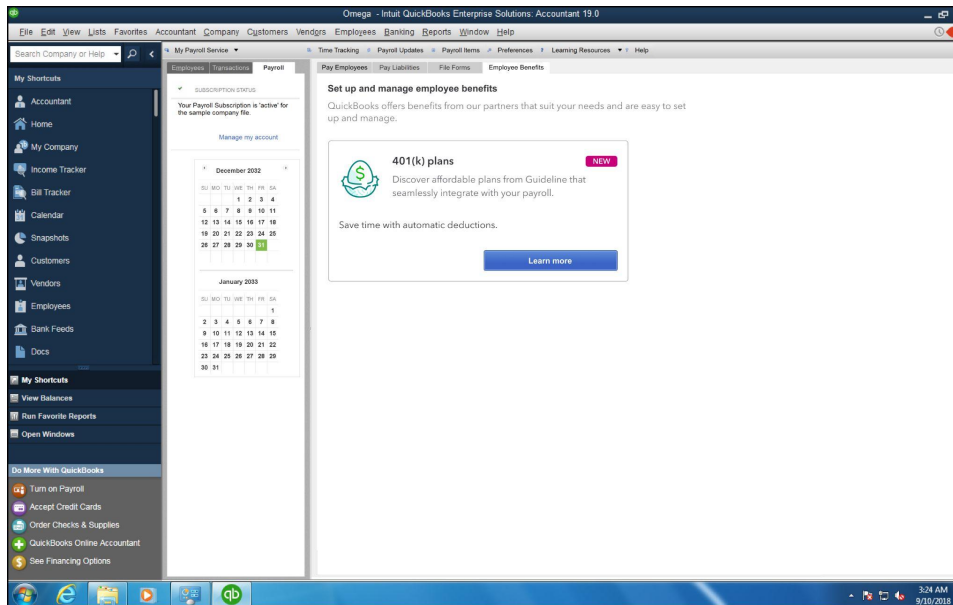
Omega - Intuit QuickBooks Enterprise Solutions: Accountant 19.0

File Edit View Lists Favorites Accountant Company Customers Vendors Employees Banking Reports Window Help

Search Company or Help

My Payroll Service ▼

Time Tracking Payroll Updates Payroll Items Preferences Learning Resources ▼ Help

My Shortcuts

Accountant
Home
My Company
Income Tracker
Bill Tracker
Calendar
Snapshots
Customers
Vendors
Employees
Bank Feeds
Docs

My Shortcuts
View Balances
Run Favorite Reports
Open Windows

Do More With QuickBooks

Turn on Payroll
Accept Credit Cards
Order Checks & Supplies
QuickBooks Online Accountant
See Financing Options

Employees Transactions Payroll

SUBSCRIPTION STATUS

Your Payroll Subscription is 'active' for the sample company file.

Manage my account

December 2032

| SU | MO | TU | WE | TH | FR | SA |
|---|---|---|---|---|---|---|
| | | | 1 | 2 | 3 | 4 |
| 5 | 6 | 7 | 8 | 9 | 10 | 11 |
| 12 | 13 | 14 | 15 | 16 | 17 | 18 |
| 19 | 20 | 21 | 22 | 23 | 24 | 25 |
| 26 | 27 | 28 | 29 | 30 | 31 | |

January 2033

| SU | MO | TU | WE | TH | FR | SA |
|---|---|---|---|---|---|---|
| | | | | | | 1 |
| 2 | 3 | 4 | 5 | 6 | 7 | 8 |
| 9 | 10 | 11 | 12 | 13 | 14 | 15 |
| 16 | 17 | 18 | 19 | 20 | 21 | 22 |
| 23 | 24 | 25 | 26 | 27 | 28 | 29 |
| 30 | 31 | | | | | |

Pay Employees Pay Liabilities File Forms Employee Benefits

Set up and manage employee benefits

QuickBooks offers benefits from our partners that suit your needs and are easy to set up and manage.

401(k) plans

NEW

Discover affordable plans from Guideline that seamlessly integrate with your payroll.

Save time with automatic deductions.

Learn more

3:24 AM
9/10/2018